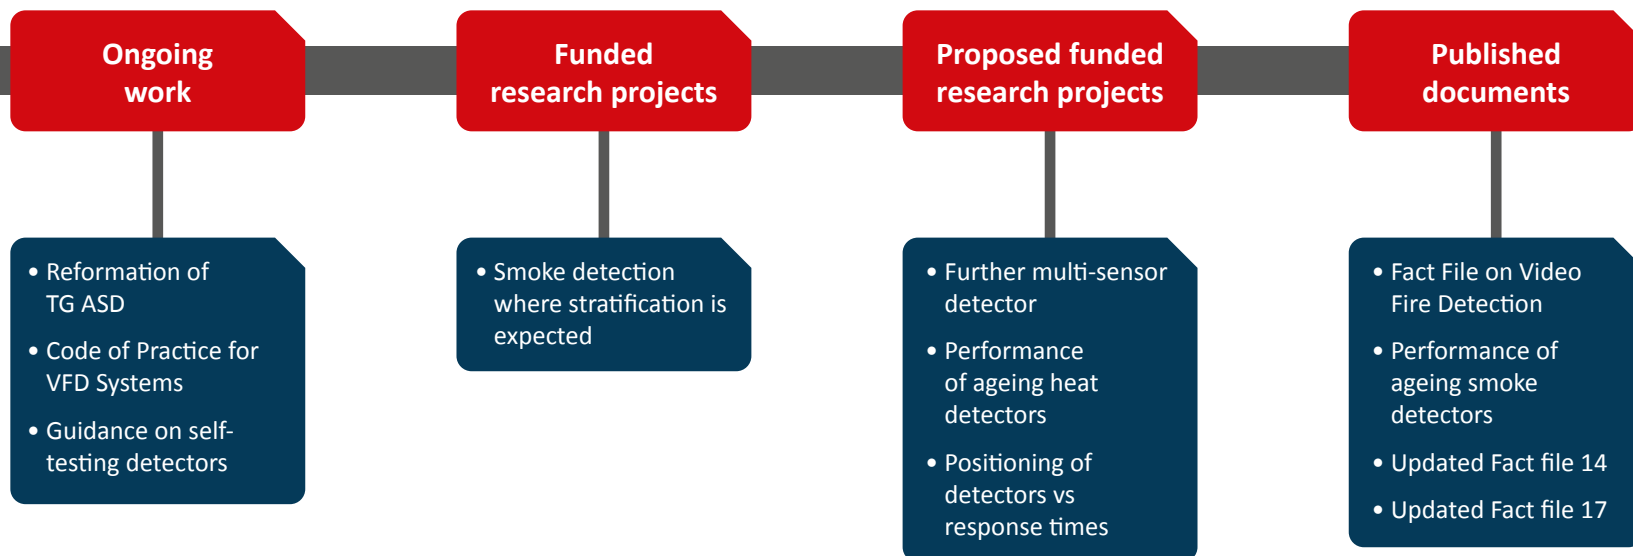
Ongoing work

Funded research projects

Proposed funded research projects

Published documents

• Reformation of TG ASD
• Code of Practice for VFD Systems
• Guidance on self-testing detectors

• Smoke detection where stratification is expected

• Further multi-sensor detector
• Performance of ageing heat detectors
• Positioning of detectors vs response times

• Fact File on Video Fire Detection
• Performance of ageing smoke detectors
• Updated Fact file 14
• Updated Fact file 17